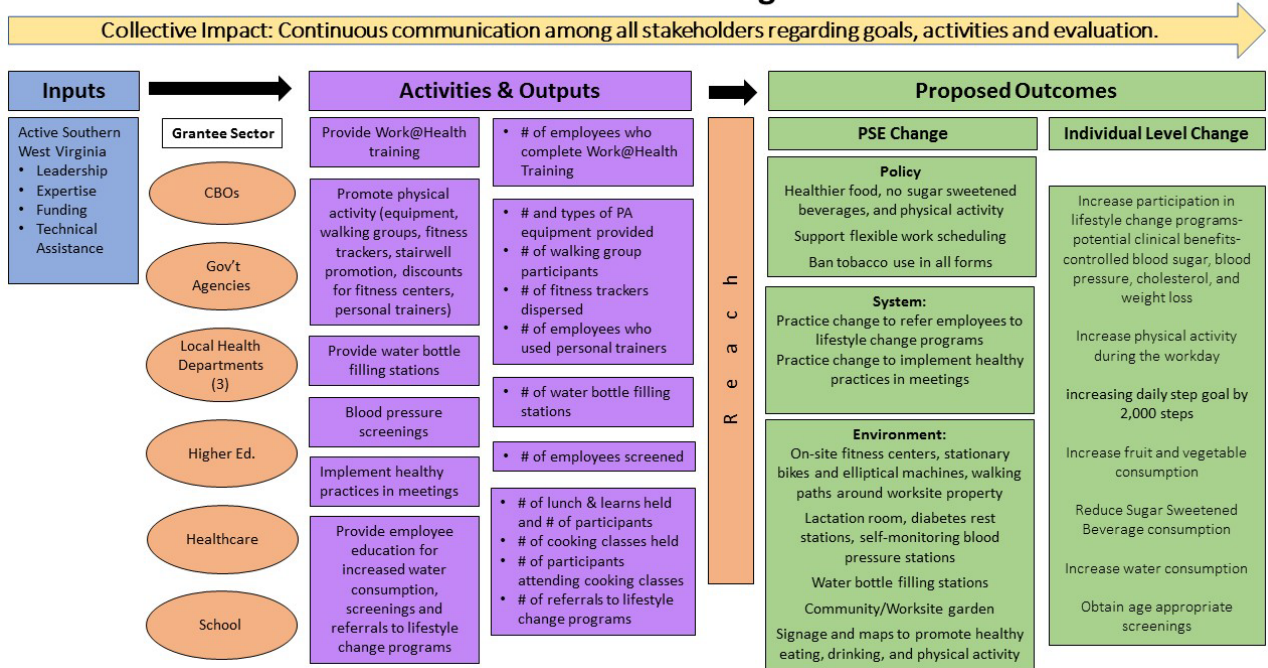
Collective Impact: Continuous communication among all stakeholders regarding goals, activities and evaluation.

Inputs

Active Southern West Virginia
- Leadership
- Expertise
- Funding
- Technical Assistance

Grantee Sector

CBOs

Gov't Agencies

Local Health Departments (3)

Higher Ed.

Healthcare

School

Activities & Outputs

Provide Work@Health training

- # of employees who complete Work@Health Training

Promote physical activity (equipment, walking groups, fitness trackers, stairwell promotion, discounts for fitness centers, personal trainers)

- # and types of PA equipment provided
- # of walking group participants
- # of fitness trackers dispersed
- # of employees who used personal trainers

Provide water bottle filling stations

- # of water bottle filling stations

Blood pressure screenings

- # of employees screened

Implement healthy practices in meetings

Provide employee education for increased water consumption, screenings and referrals to lifestyle change programs

- # of lunch & learns held and # of participants
- # of cooking classes held
- # of participants attending cooking classes
- # of referrals to lifestyle change programs

R e a c h

Proposed Outcomes

PSE Change

Policy
Healthier food, no sugar sweetened beverages, and physical activity
Support flexible work scheduling
Ban tobacco use in all forms

System:
Practice change to refer employees to lifestyle change programs
Practice change to implement healthy practices in meetings

Environment:
On-site fitness centers, stationary bikes and elliptical machines, walking paths around worksite property
Lactation room, diabetes rest stations, self-monitoring blood pressure stations
Water bottle filling stations
Community/Worksite garden
Signage and maps to promote healthy eating, drinking, and physical activity

Individual Level Change

Increase participation in lifestyle change programs-potential clinical benefits-controlled blood sugar, blood pressure, cholesterol, and weight loss

Increase physical activity during the workday

increasing daily step goal by 2,000 steps

Increase fruit and vegetable consumption

Reduce Sugar Sweetened Beverage consumption

Increase water consumption

Obtain age appropriate screenings